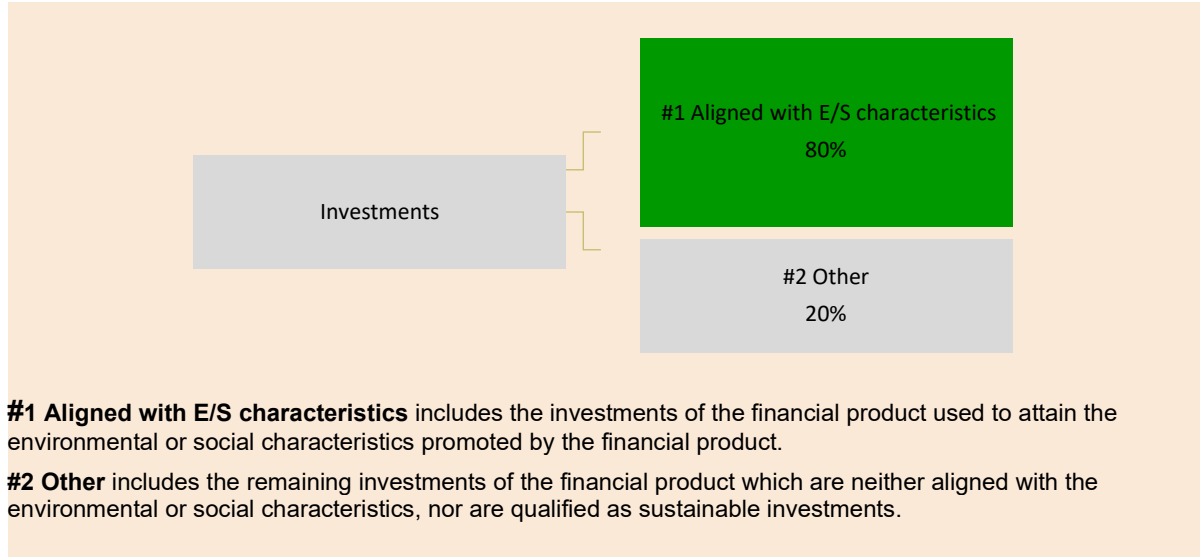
Investments

#1 Aligned with E/S characteristics
80%

#2 Other
20%

**#1 Aligned with E/S characteristics** includes the investments of the financial product used to attain the environmental or social characteristics promoted by the financial product.

**#2 Other** includes the remaining investments of the financial product which are neither aligned with the environmental or social characteristics, nor are qualified as sustainable investments.